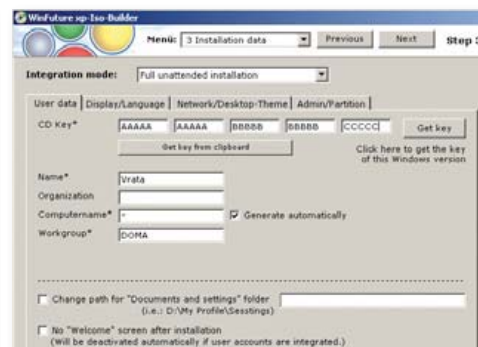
WinFuture xp-Iso-Builder

Menü: 3 Installation data
Previous
Next
Step 3

Integration mode: Full unattended installation

User data | Display/Language | Network/Desktop-Theme | Admin/Partition

CD Key* AAAAA AAAAA BBBBB BBBBB CCCCC
Get key
Get key from clipboard
Click here to get the key of this Windows version

Name* Vrata
Organization
Computername* -
Generate automatically
Workgroup* DOMA

Change path for "Documents and settings" folder
(i.e.: D:\My Profile\Sesstings)

No "Welcome" screen after installation
(Will be deactivated automatically if user accounts are integrated.)